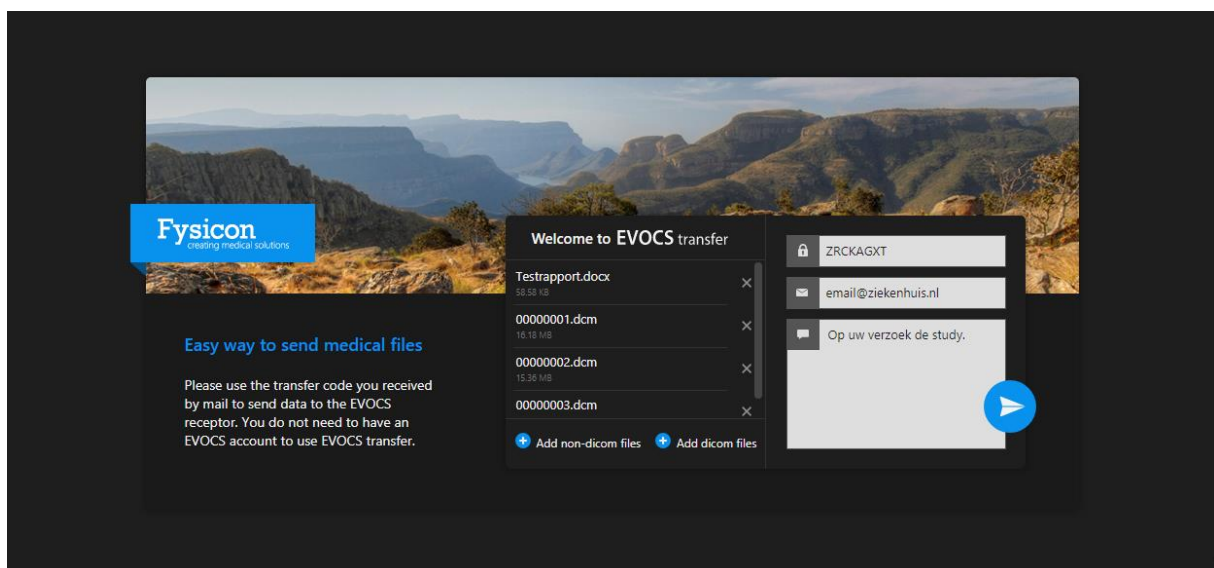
Fysicon
creating medical solutions

Easy way to send medical files

Please use the transfer code you received by mail to send data to the EVOCS receptor. You do not need to have an EVOCS account to use EVOCS transfer.

Welcome to EVOCS transfer

Testrapport.docx
58.58 KB
×

00000001.dcm
16.18 MB
×

00000002.dcm
15.36 MB
×

00000003.dcm
×

Add non-dicom files
Add dicom files

ZRCKAGXT

email@ziekenhuis.nl

Op uw verzoek de study.